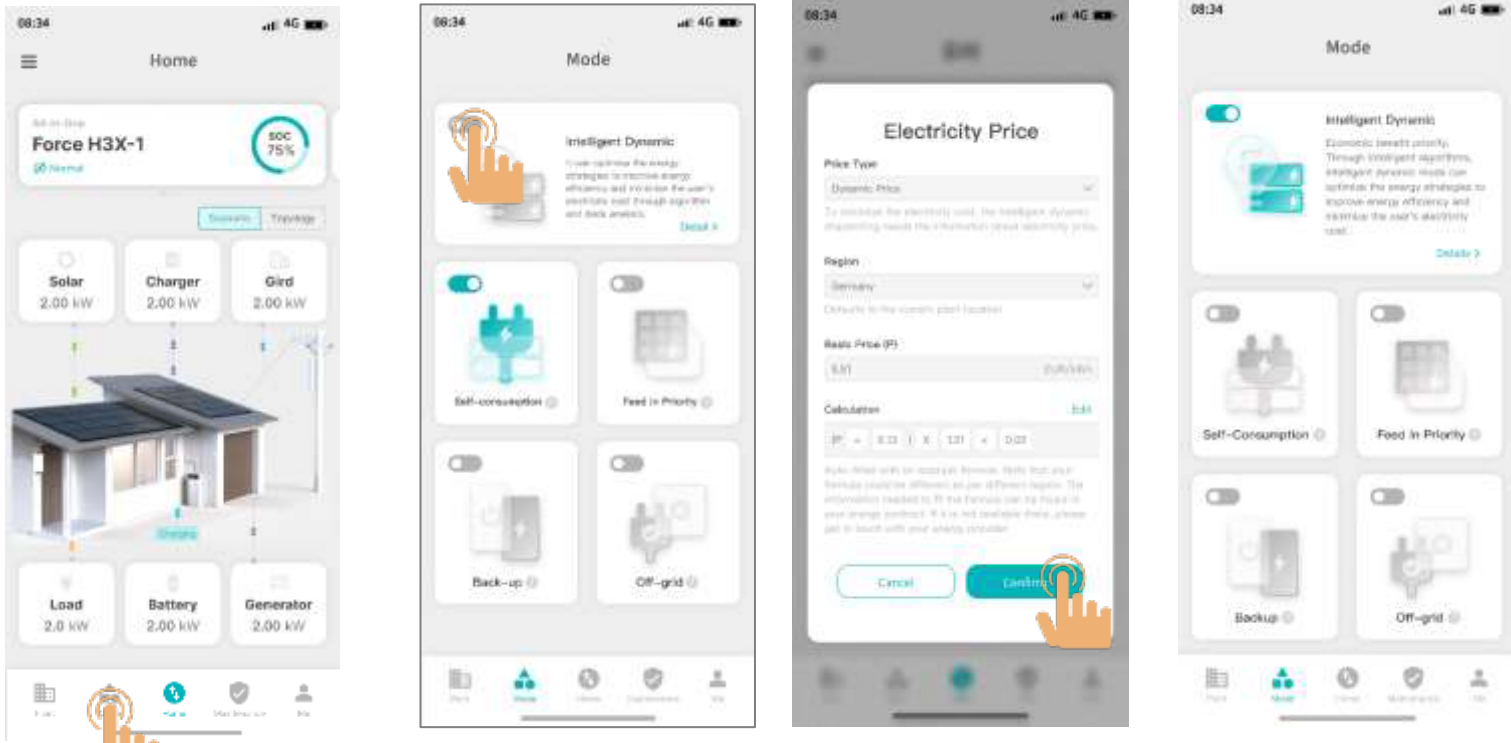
08:34 4G

Home

All-in-One
Force H3X-1
Normal

SOC
75%

Scenario Topology

Solar
2.00 kW

Charger
2.00 kW

Gird
2.00 kW

Load
2.0 kW

Battery
2.00 kW

Generator
2.00 kW

Maintenance Me

08:34 4G

Mode

Intelligent Dynamic
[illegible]

Detail >

Self-consumption

Feed in Priority

Back-up

Off-grid

Plant Mode Home Maintenance Me

08:34 4G

Electricity Price

Price Type
Dynamic Price

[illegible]

Region
Germany

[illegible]

Resis Price (P)
0.31 EUR/kWh

Calculation
Edit

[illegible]

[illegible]

Cancel
Confirm

08:34 4G

Mode

Intelligent Dynamic
Economic benefit priority. Through intelligent algorithms, intelligent dynamic mode can optimize the energy strategies to improve energy efficiency and minimize the user's electricity cost.

Details >

Self-Consumption

Feed in Priority

Backup

Off-grid

Plant Mode Home Maintenance Me